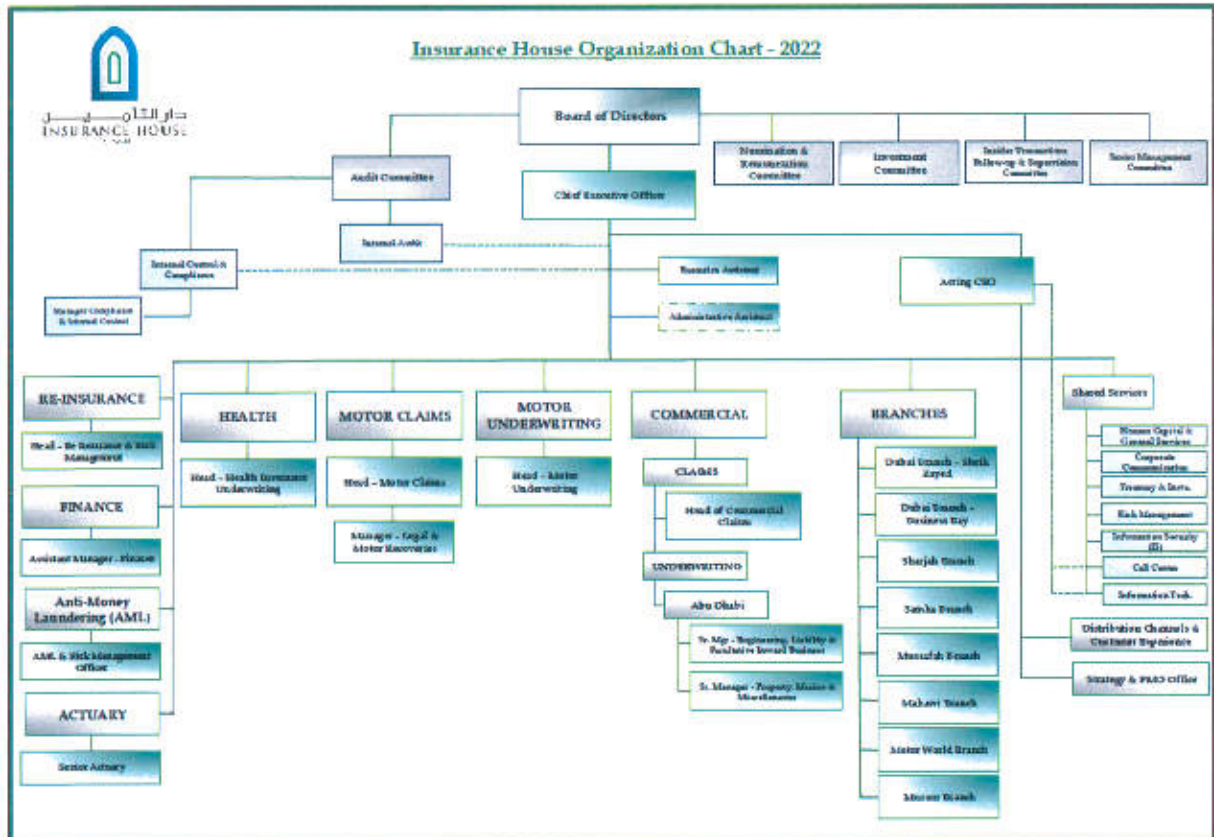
دار التأمين
INSURANCE HOUSE

Insurance House Organization Chart - 2022

Board of Directors

Nomination & Remuneration Committee

Investment Committee

Insider Transactions Follow-up & Supervision Committee

Senior Management Committee

Audit Committee

Chief Executive Officer

Internal Audit

Internal Control & Compliance

Manager Compliance & Internal Control

Executive Assistant

Administrative Assistant

Acting CEO

RE-INSURANCE

Head - Re-Insurance & Risk Management

FINANCE

Assistant Manager - Finance

Anti-Money Laundering (AML)

AML & Risk Management Officer

ACTUARY

Senior Actuary

HEALTH

Head - Health Insurance Underwriting

MOTOR CLAIMS

Head - Motor Claims

Manager - Legal & Motor Recoveries

MOTOR UNDERWRITING

Head - Motor Underwriting

COMMERCIAL

CLAIMS

Head of Commercial Claims

UNDERWRITING

Abu Dhabi

Sr. Mgr - Engineering, Liability & Facultative Inward Business

Sr. Manager - Property, Marine & Miscellaneous

BRANCHES

Dubai Branch - Sheik Zayed

Dubai Branch - Business Bay

Sharjah Branch

Samha Branch

Mussafah Branch

Mahawi Branch

Motor World Branch

Mezoon Branch

Shared Services

Human Capital & General Services

Corporate Communication

Treasury & Inv.

Risk Management

Information Security (IS)

Call Center

Information Tech.

Distribution Channels & Customer Experience

Strategy & PMO Office